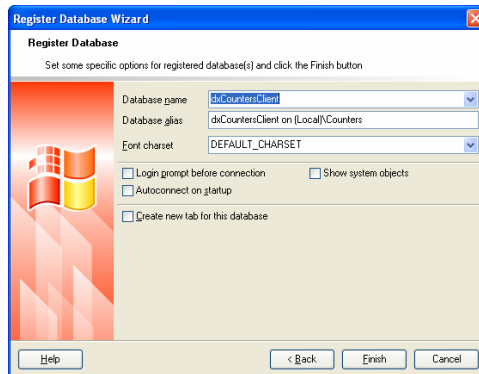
Register Database Wizard

Register Database

Set some specific options for registered database(s) and click the Finish button

Database name dxCountersClient

Database alias dxCountersClient on (Local)\Counters

Font charset DEFAULT_CHARSET

Login prompt before connection

Show system objects

Autoconnect on startup

Create new tab for this database

Help

< Back

Finish

Cancel